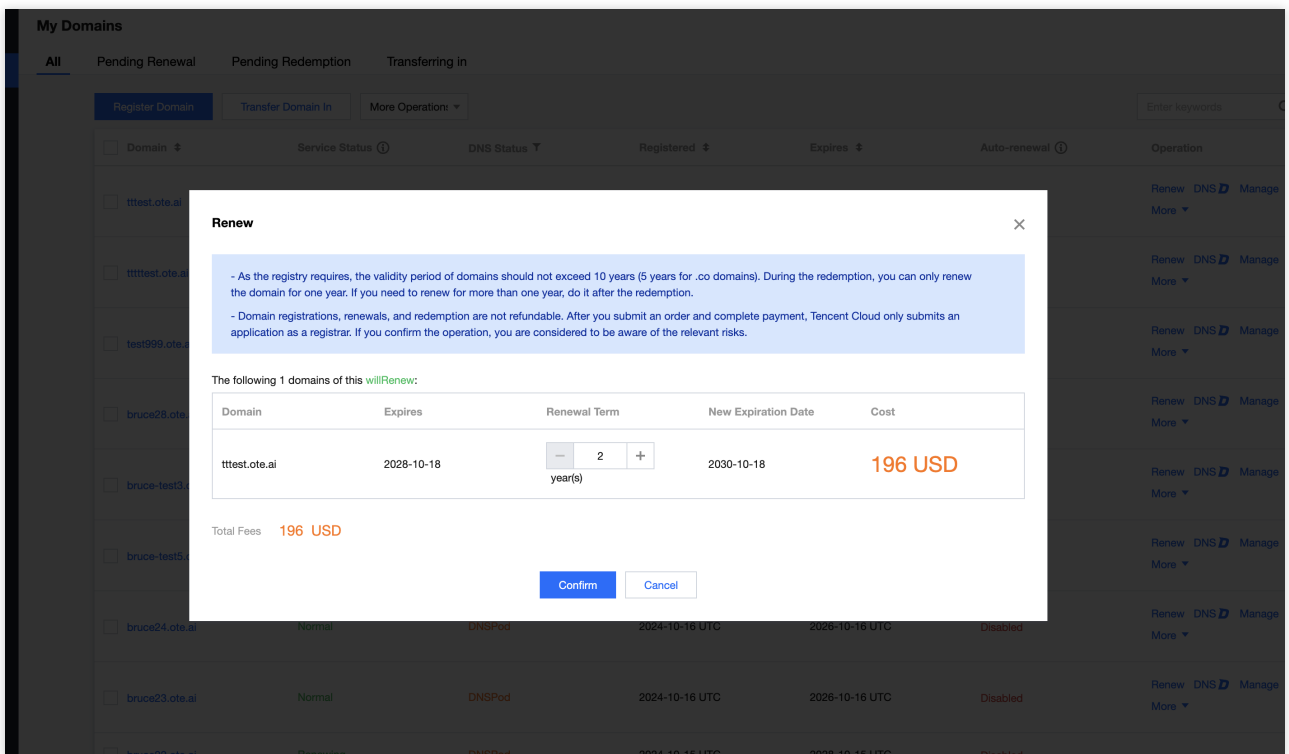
My Domains

All Pending Renewal Pending Redemption Transferring in

Register Domain Transfer Domain In More Operations

Enter keywords

| Domain | Service Status | DNS Status | Registered | Expires | Auto-renewal | Operation |
|---|---|---|---|---|---|---|
| tttest.ote.ai | | | | | | Renew DNS Manage More |
| tttttest.ote.ai | | | | | | Renew DNS Manage More |
| test999.ote.ai | | | | | | Renew DNS Manage More |
| bruce28.ote. | | | | | | Renew DNS Manage More |
| bruce-test3. | | | | | | Renew DNS Manage More |
| bruce-test5. | | | | | | Renew DNS Manage More |
| bruce24.ote.ai | Normal | DNSPod | 2024-10-16 UTC | 2026-10-16 UTC | Disabled | Renew DNS Manage More |
| bruce23.ote.ai | Normal | DNSPod | 2024-10-16 UTC | 2026-10-16 UTC | Disabled | Renew DNS Manage More |

Renew

- As the registry requires, the validity period of domains should not exceed 10 years (5 years for .co domains). During the redemption, you can only renew the domain for one year. If you need to renew for more than one year, do it after the redemption.

- Domain registrations, renewals, and redemption are not refundable. After you submit an order and complete payment, Tencent Cloud only submits an application as a registrar. If you confirm the operation, you are considered to be aware of the relevant risks.

The following 1 domains of this willRenew:

| Domain | Expires | Renewal Term | New Expiration Date | Cost |
|---|---|---|---|---|
| tttest.ote.ai | 2028-10-18 | − 2 + year(s) | 2030-10-18 | 196 USD |

Total Fees 196 USD

Confirm Cancel